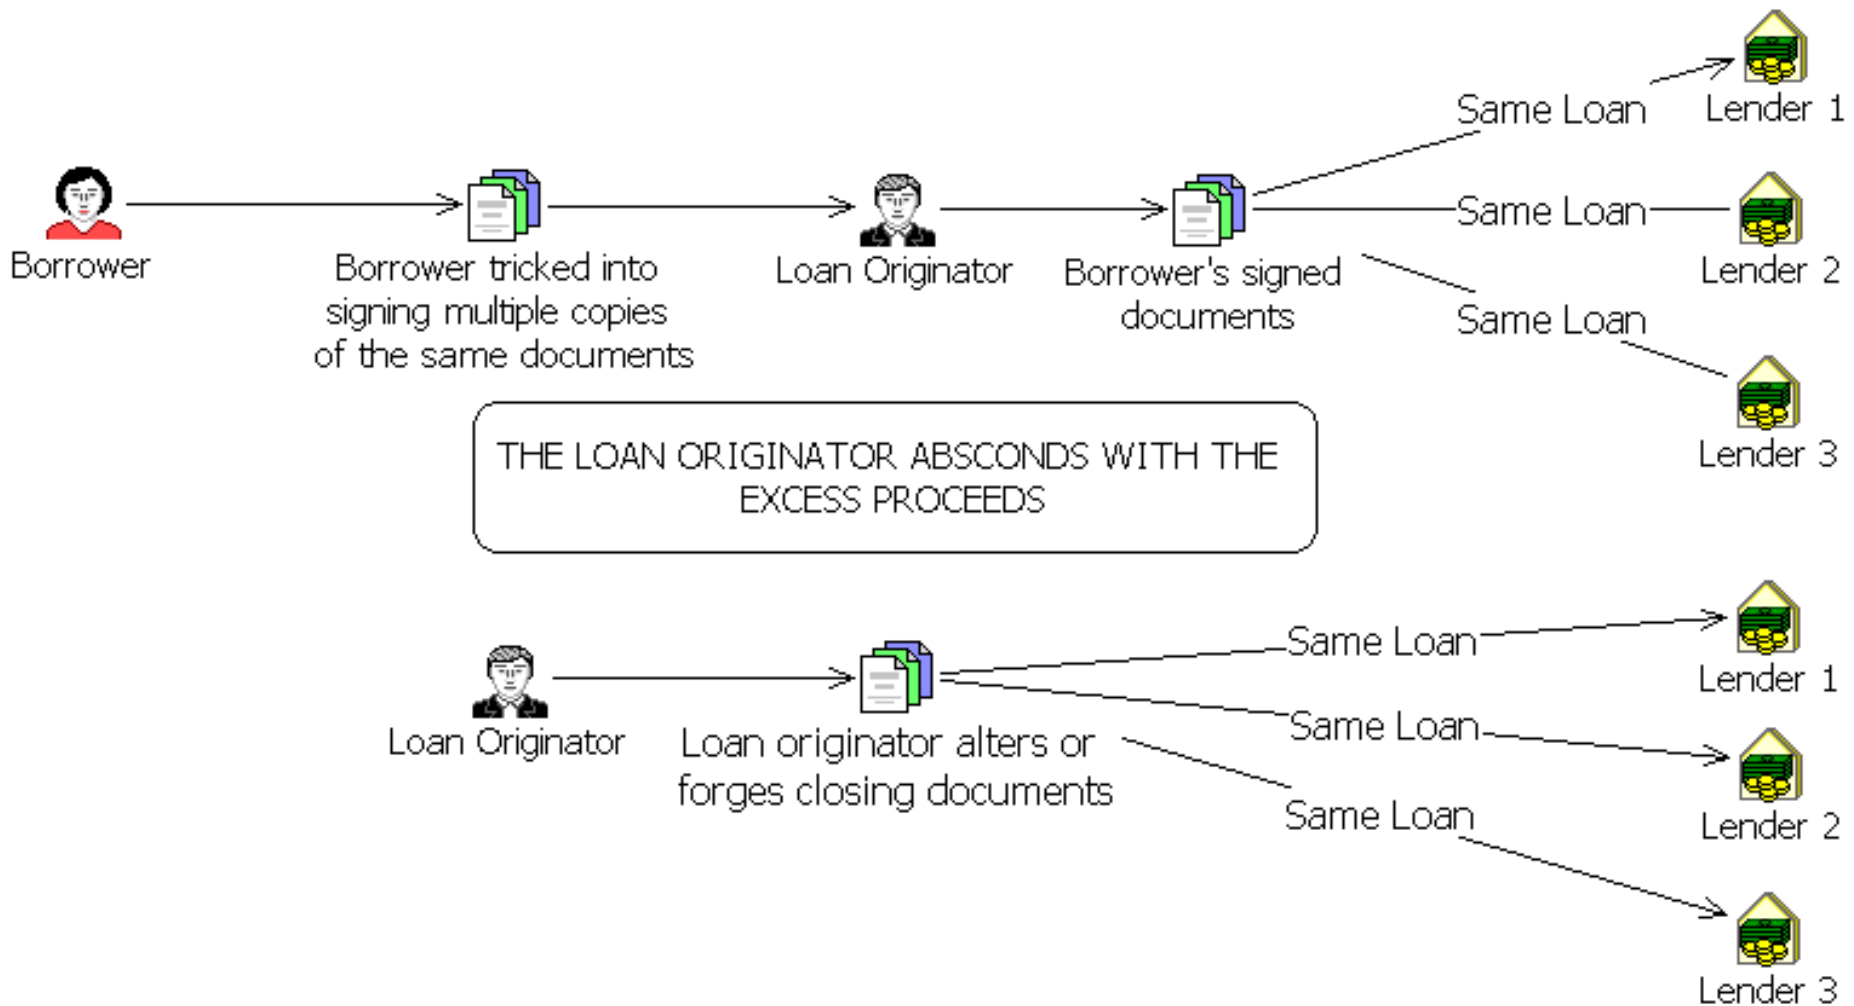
Borrower

Borrower tricked into signing multiple copies of the same documents

Loan Originator

Borrower's signed documents

Same Loan

Lender 1

Same Loan

Lender 2

Same Loan

Lender 3

THE LOAN ORIGINATOR ABSCONDS WITH THE EXCESS PROCEEDS

Loan Originator

Loan originator alters or forges closing documents

Same Loan

Lender 1

Same Loan

Lender 2

Same Loan

Lender 3